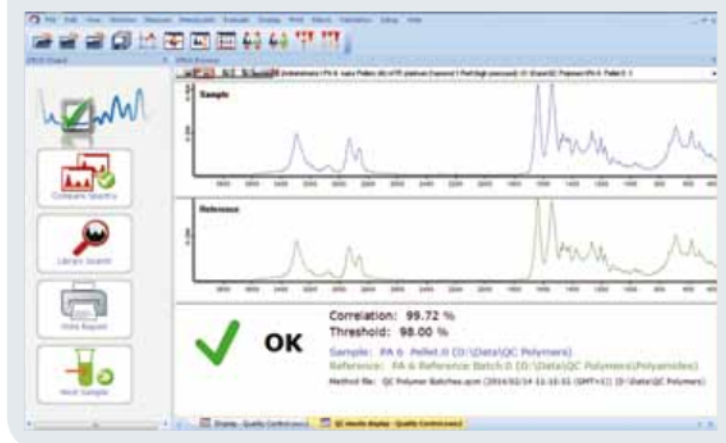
Sample

Reference

OK

Correlation: 99.72 %
Threshold: 98.00 %

Sample: PA 6 Pellet.0 (D:\Data\QC Polymers)
Reference: PA 6 Reference Batch.0 (D:\Data\QC Polymers\Polyamides)
Method file: QC Polymer Batches.qcm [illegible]

Compare Spectra

Library Search

Print Report

Next Sample